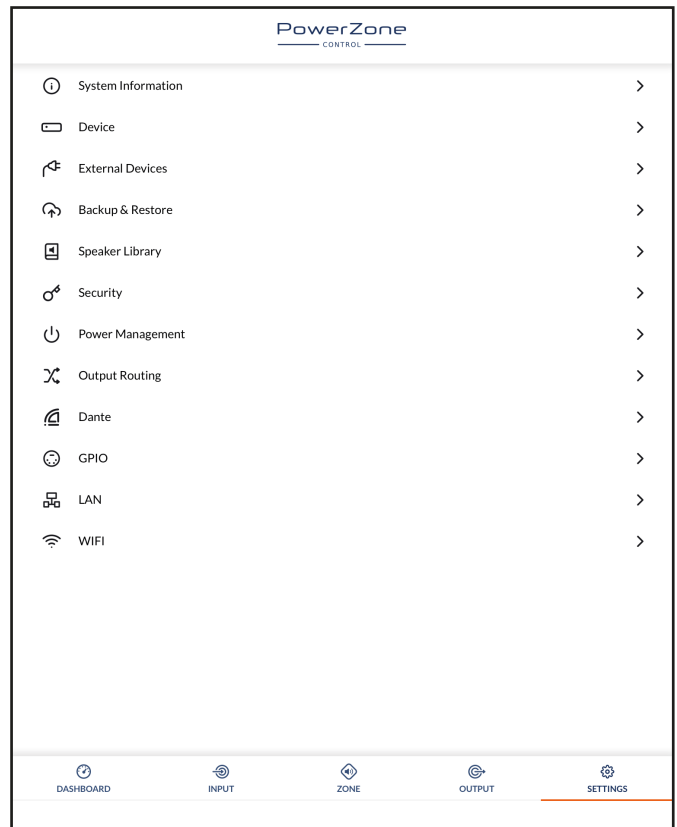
PowerZone
CONTROL

System Information

Device

External Devices

Backup & Restore

Speaker Library

Security

Power Management

Output Routing

Dante

GPIO

LAN

WIFI

DASHBOARD INPUT ZONE OUTPUT SETTINGS